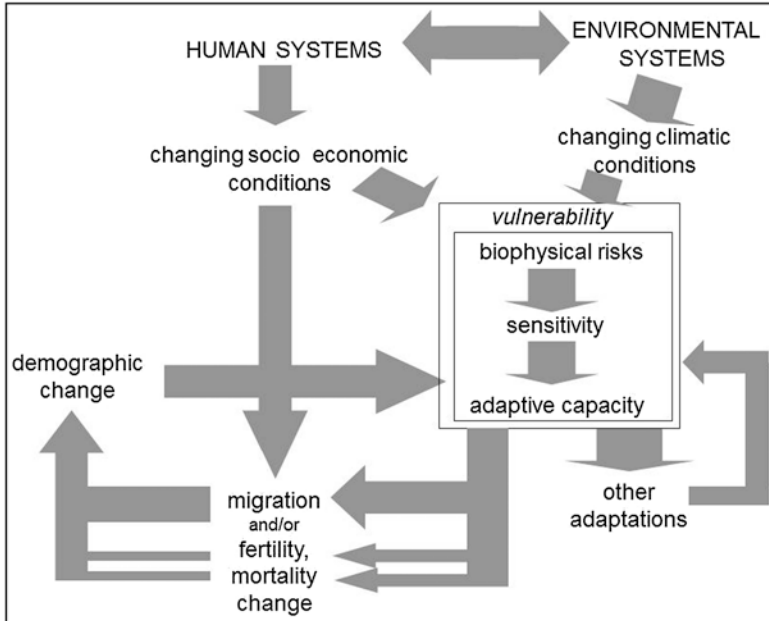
HUMAN SYSTEMS

ENVIRONMENTAL SYSTEMS

changing socio economic conditions

changing climatic conditions

vulnerability

biophysical risks

sensitivity

adaptive capacity

demographic change

migration and/or fertility, mortality change

other adaptations